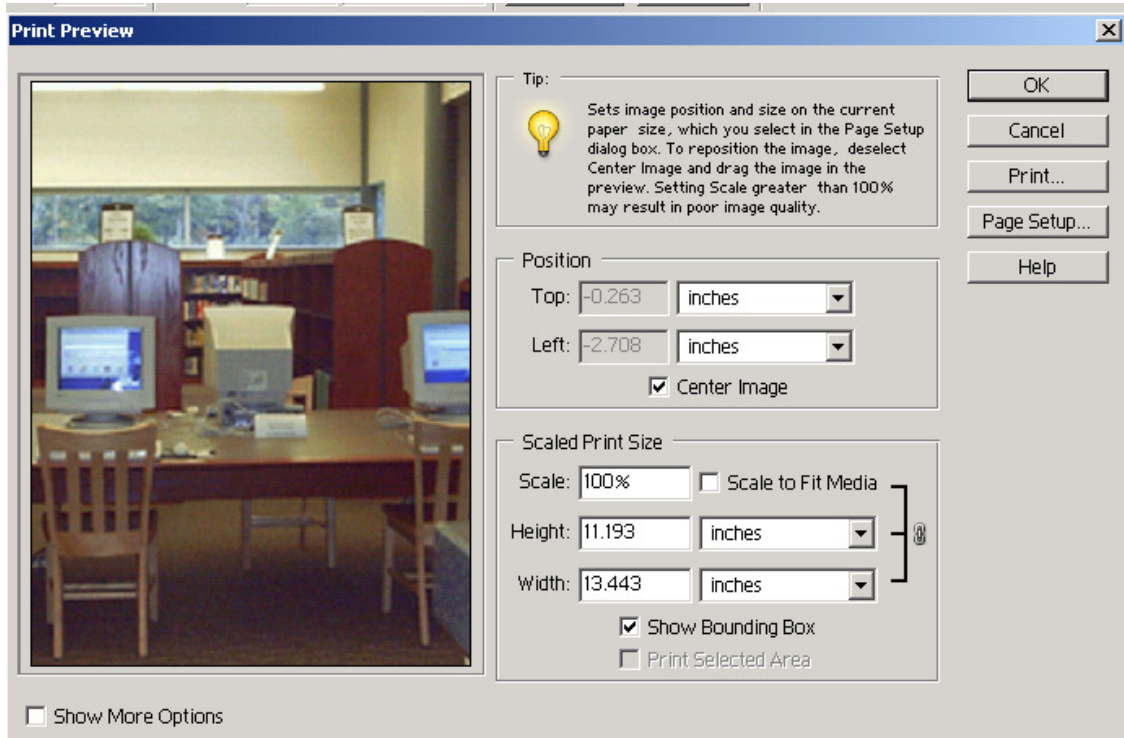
Print Preview

Tip:

Sets image position and size on the current paper size, which you select in the Page Setup dialog box. To reposition the image, deselect Center Image and drag the image in the preview. Setting Scale greater than 100% may result in poor image quality.

Position

Top: -0.263 inches

Left: -2.708 inches

Center Image

Scaled Print Size

Scale: 100% Scale to Fit Media

Height: 11.193 inches

Width: 13.443 inches

Show Bounding Box

Print Selected Area

OK

Cancel

Print...

Page Setup...

Help

Show More Options